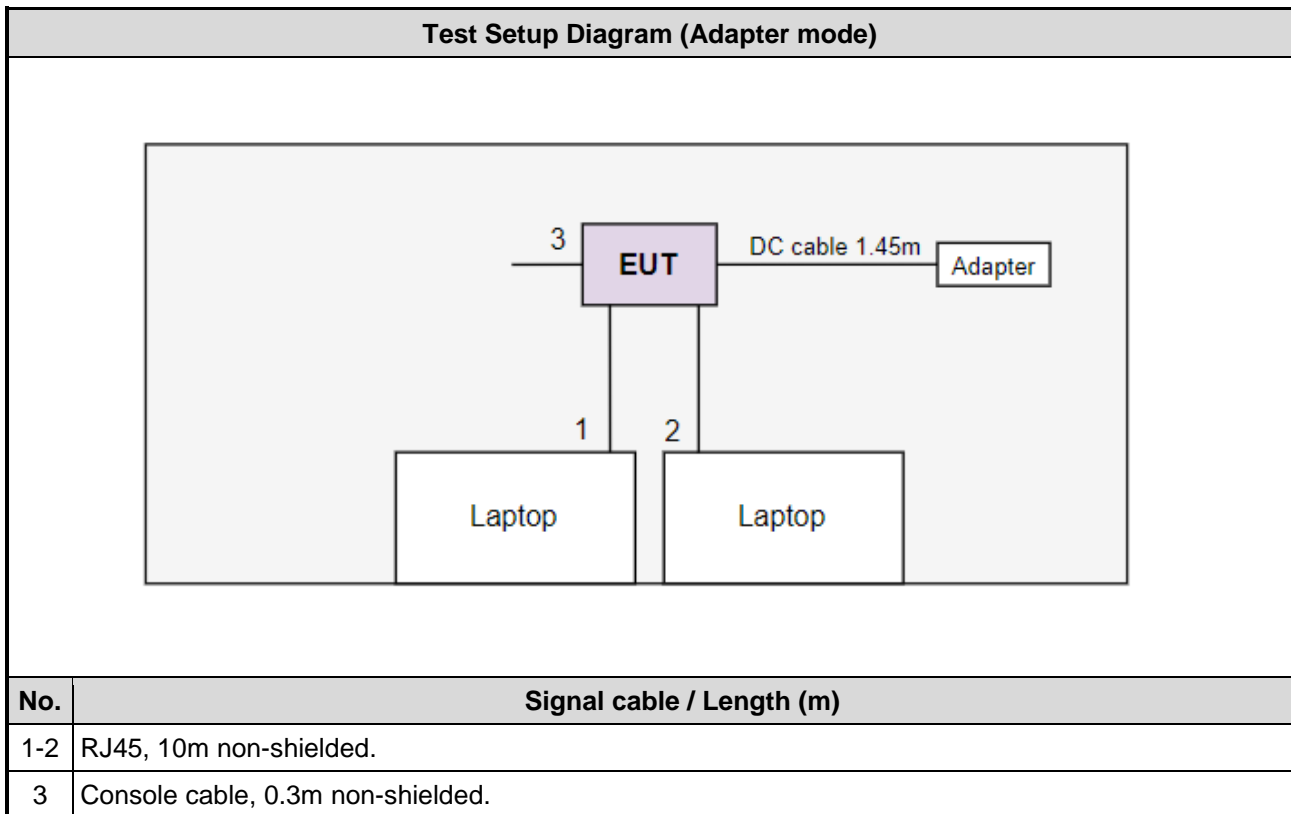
Test Setup Diagram (Adapter mode)

3 EUT DC cable 1.45m Adapter

1 2

Laptop Laptop

| No. | Signal cable / Length (m) |
|---|---|
| 1-2 | RJ45, 10m non-shielded. |
| 3 | Console cable, 0.3m non-shielded. |